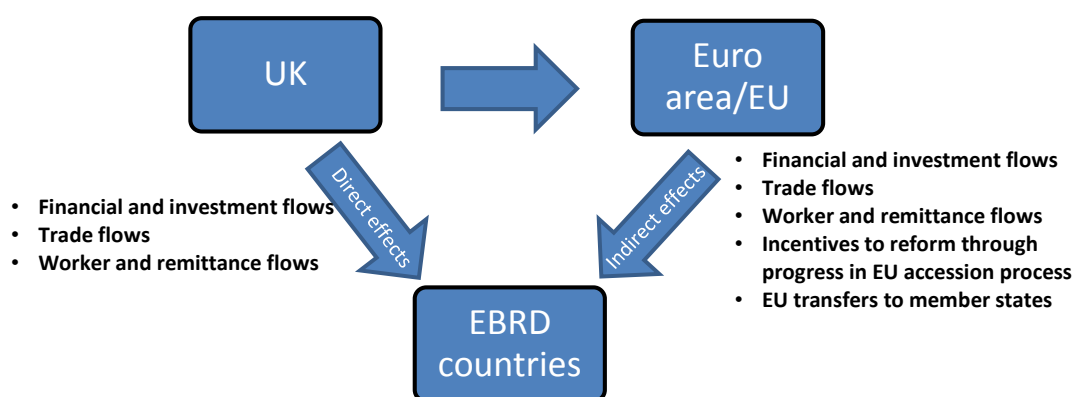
UK

Euro area/EU

Direct effects

- Financial and investment flows
- Trade flows
- Worker and remittance flows

Indirect effects

- Financial and investment flows
- Trade flows
- Worker and remittance flows
- Incentives to reform through progress in EU accession process
- EU transfers to member states

EBRD countries